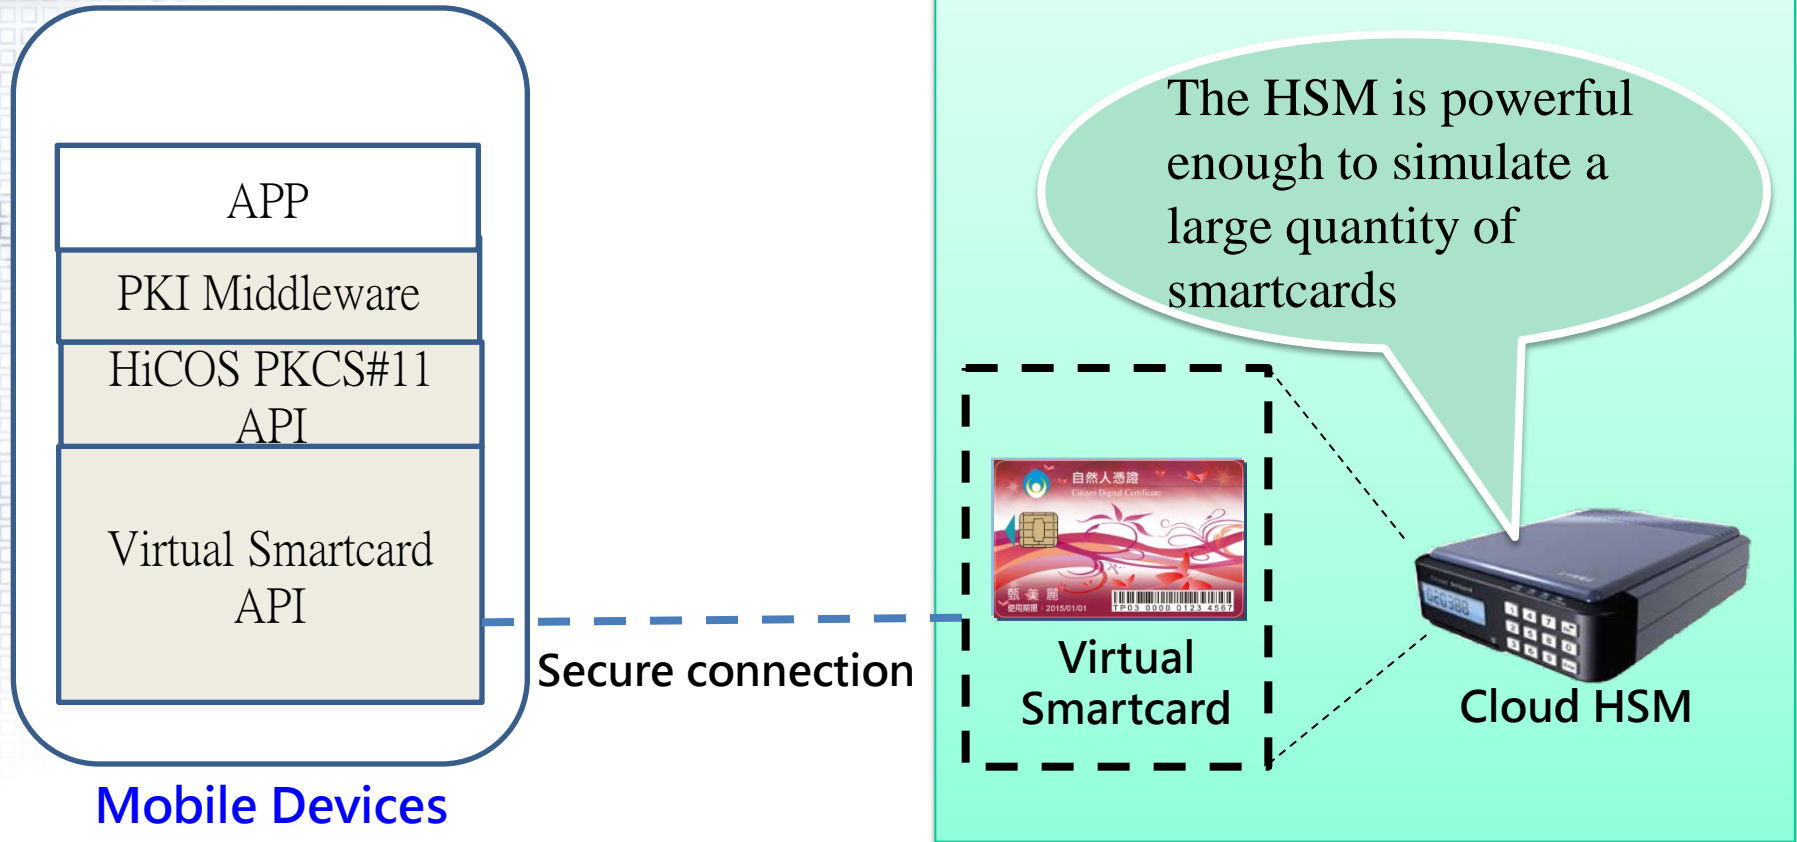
APP

PKI Middleware

HiCOS PKCS#11 API

Virtual Smartcard API

Mobile Devices

Secure connection

The HSM is powerful enough to simulate a large quantity of smartcards

自然人憑證
Citizen Digital Certificate
甄 美 麗
使用期限：2015/01/01
TP03 0000 0123 4567

Virtual Smartcard

Cloud HSM